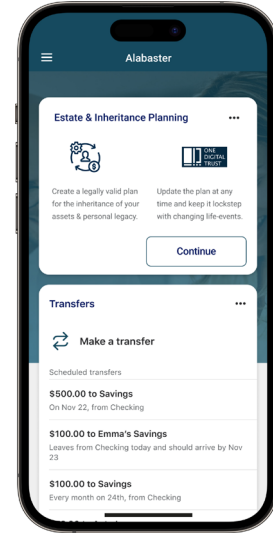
Alabaster

Estate & Inheritance Planning

•••

ONE DIGITAL TRUST

Create a legally valid plan for the inheritance of your assets & personal legacy.

Update the plan at any time and keep it lockstep with changing life-events.

Continue

Transfers

•••

Make a transfer

Scheduled transfers

$500.00 to Savings
On Nov 22, from Checking

$100.00 to Emma's Savings
Leaves from Checking today and should arrive by Nov 23

$100.00 to Savings
Every month on 24th, from Checking

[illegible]